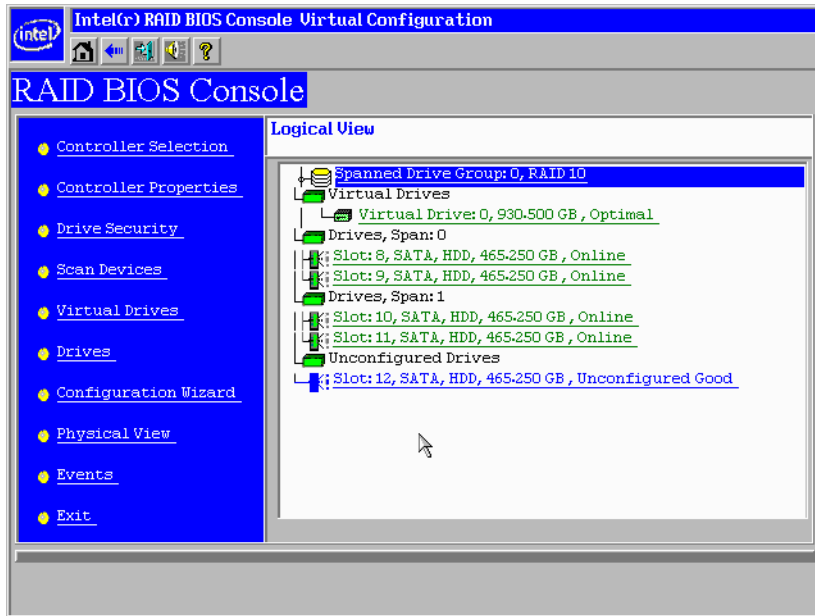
intel

Intel(r) RAID BIOS Console Virtual Configuration

?

RAID BIOS Console

Controller Selection

Controller Properties

Drive Security

Scan Devices

Virtual Drives

Drives

Configuration Wizard

Physical View

Events

Exit

Logical View

Spanned Drive Group: 0, RAID 10

Virtual Drives

Virtual Drive: 0, 930.500 GB, Optimal

Drives, Span: 0

Slot: 8, SATA, HDD, 465.250 GB, Online

Slot: 9, SATA, HDD, 465.250 GB, Online

Drives, Span: 1

Slot: 10, SATA, HDD, 465.250 GB, Online

Slot: 11, SATA, HDD, 465.250 GB, Online

Unconfigured Drives

Slot: 12, SATA, HDD, 465.250 GB, Unconfigured Good